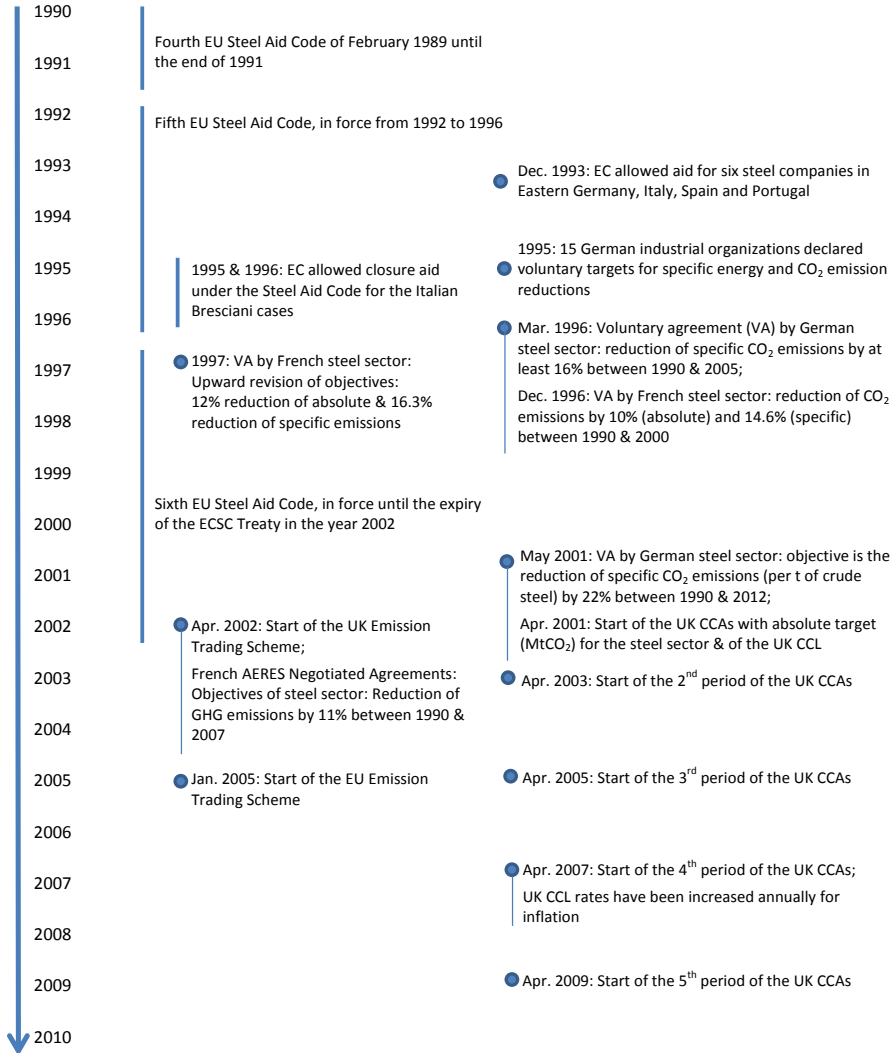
1990

Fourth EU Steel Aid Code of February 1989 until the end of 1991

1991

1992

Fifth EU Steel Aid Code, in force from 1992 to 1996

1993

Dec. 1993: EC allowed aid for six steel companies in Eastern Germany, Italy, Spain and Portugal

1994

1995

1995 & 1996: EC allowed closure aid under the Steel Aid Code for the Italian Bresciani cases

1995: 15 German industrial organizations declared voluntary targets for specific energy and $CO_2$ emission reductions

1996

Mar. 1996: Voluntary agreement (VA) by German steel sector: reduction of specific $CO_2$ emissions by at least 16% between 1990 & 2005;

Dec. 1996: VA by French steel sector: reduction of $CO_2$ emissions by 10% (absolute) and 14.6% (specific) between 1990 & 2000

1997

1997: VA by French steel sector: Upward revision of objectives: 12% reduction of absolute & 16.3% reduction of specific emissions

1998

1999

Sixth EU Steel Aid Code, in force until the expiry of the ECSC Treaty in the year 2002

2000

2001

May 2001: VA by German steel sector: objective is the reduction of specific $CO_2$ emissions (per t of crude steel) by 22% between 1990 & 2012;

Apr. 2001: Start of the UK CCAs with absolute target ($MtCO_2$) for the steel sector & of the UK CCL

2002

Apr. 2002: Start of the UK Emission Trading Scheme;

French AERES Negotiated Agreements: Objectives of steel sector: Reduction of GHG emissions by 11% between 1990 & 2007

2003

Apr. 2003: Start of the 2$^{nd}$ period of the UK CCAs

2004

2005

Jan. 2005: Start of the EU Emission Trading Scheme

Apr. 2005: Start of the 3$^{rd}$ period of the UK CCAs

2006

2007

Apr. 2007: Start of the 4$^{th}$ period of the UK CCAs;

UK CCL rates have been increased annually for inflation

2008

2009

Apr. 2009: Start of the 5$^{th}$ period of the UK CCAs

2010